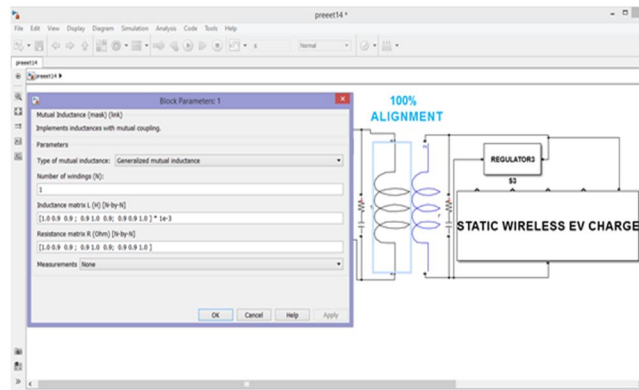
preeet14 *

File Edit View Display Diagram Simulation Analysis Code Tools Help

Normal

preeet14

preeet14 ▶

Block Parameters: 1

Mutual Inductance (mask) (link)

Implements inductances with mutual coupling.

Parameters

Type of mutual inductance: Generalized mutual inductance

Number of windings (N):

1

Inductance matrix L (H) [N-by-N]

[1.0 0.9 0.9 ; 0.9 1.0 0.9; 0.9 0.9 1.0 ] * 1e-3

Resistance matrix R (Ohm) [N-by-N]

[1.0 0.9 0.9 ; 0.9 1.0 0.9; 0.9 0.9 1.0 ]

Measurements None

OK Cancel Help Apply

100%
ALIGNMENT

REGULATOR3

S3

STATIC WIRELESS EV CHARGE